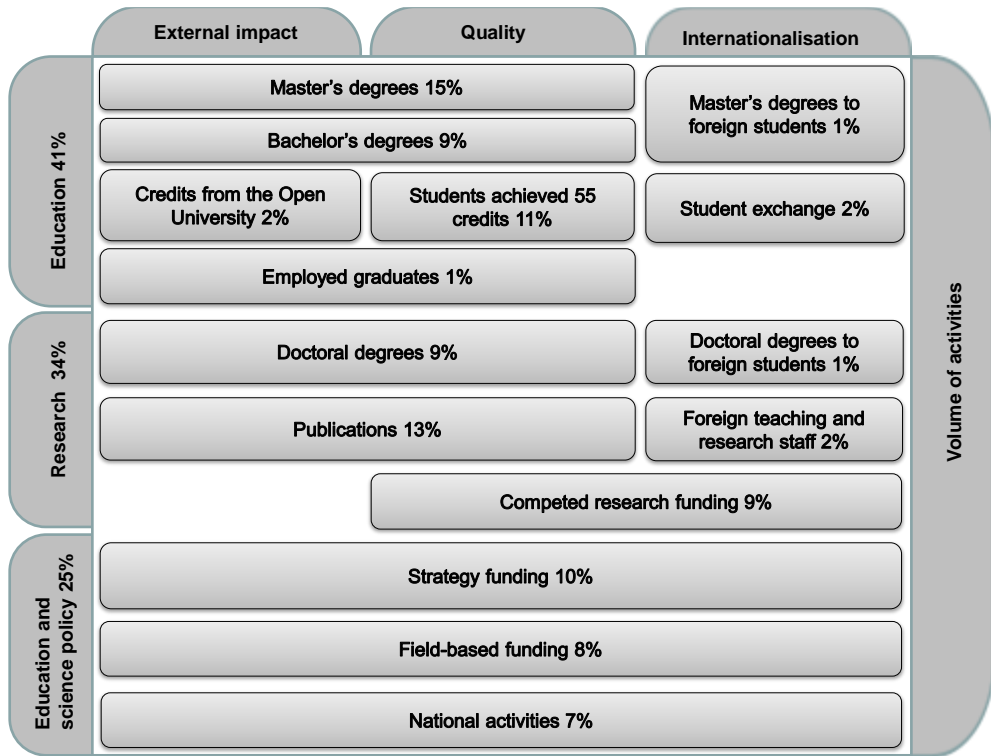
External impact

Quality

Internationalisation

Education 41%

Master's degrees 15%

Master's degrees to foreign students 1%

Bachelor's degrees 9%

Credits from the Open University 2%

Students achieved 55 credits 11%

Student exchange 2%

Employed graduates 1%

Research 34%

Doctoral degrees 9%

Doctoral degrees to foreign students 1%

Publications 13%

Foreign teaching and research staff 2%

Competed research funding 9%

Education and science policy 25%

Strategy funding 10%

Field-based funding 8%

National activities 7%

Volume of activities